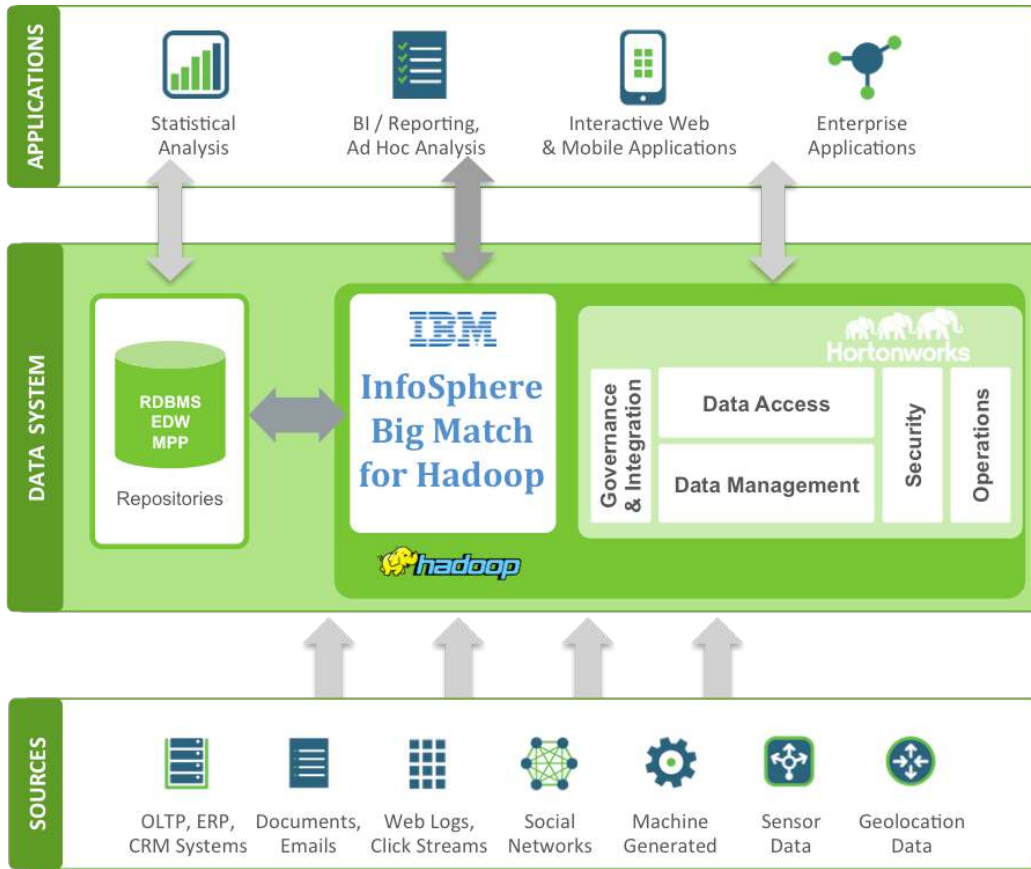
APPLICATIONS

Statistical Analysis

BI / Reporting, Ad Hoc Analysis

Interactive Web & Mobile Applications

Enterprise Applications

DATA SYSTEM

RDBMS
EDW
MPP

Repositories

IBM
InfoSphere Big Match for Hadoop

Hortonworks

Governance & Integration

Data Access

Data Management

Security

Operations

hadoop

SOURCES

OLTP, ERP, CRM Systems

Documents, Emails

Web Logs, Click Streams

Social Networks

Machine Generated

Sensor Data

Geolocation Data